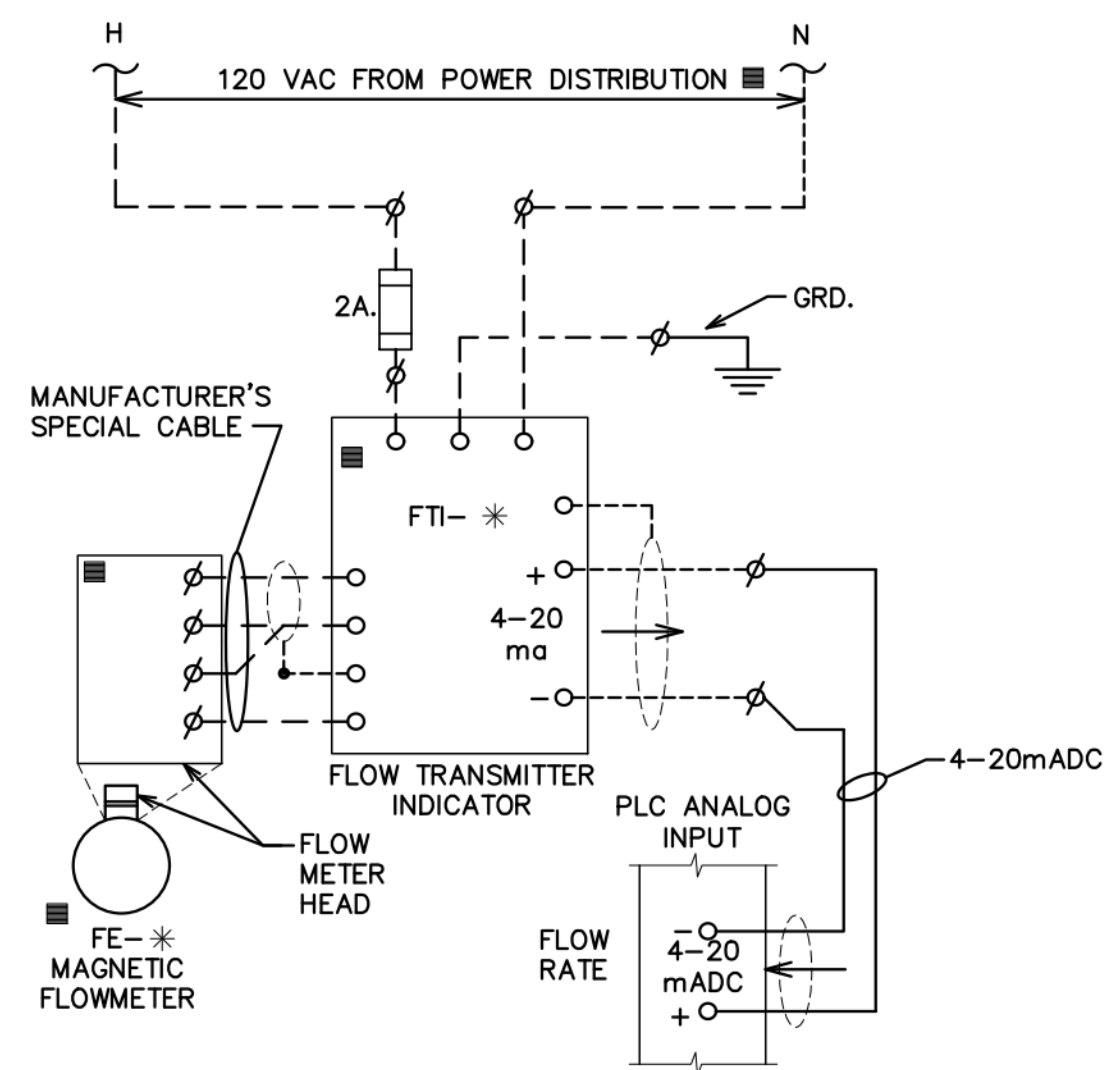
H

N

120 VAC FROM POWER DISTRIBUTION

2A.

GRD.

MANUFACTURER'S SPECIAL CABLE

FTI– ✳

+

4–20 ma

–

FLOW TRANSMITTER INDICATOR

4–20mADC

PLC ANALOG INPUT

FLOW METER HEAD

FE– ✳ MAGNETIC FLOWMETER

FLOW RATE

–

4–20 mADC

+